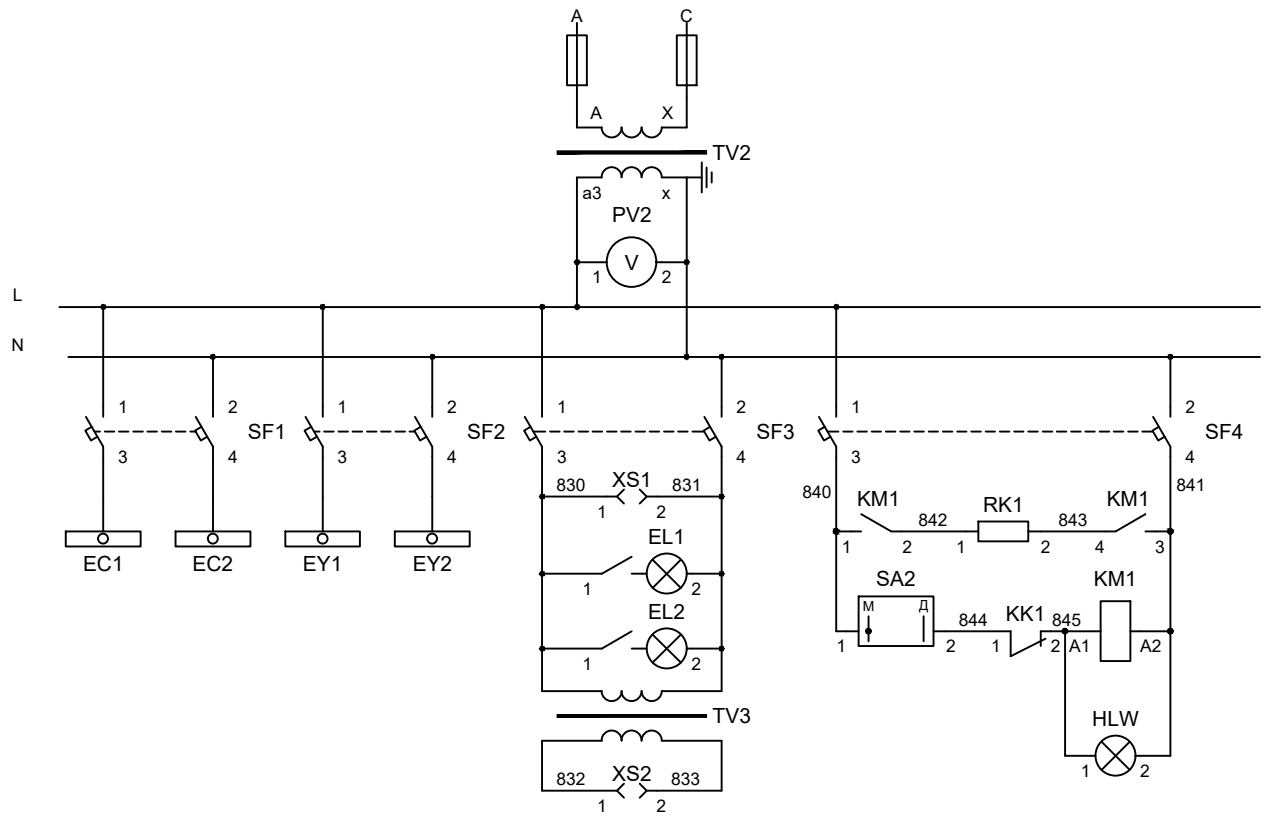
A C
A X
TV2
a3 x
PV2
V
1 2
L
N
1 2 SF1
3 4
1 2 SF2
3 4
1 2 SF3
3 4
1 2 SF4
3 4
EC1 EC2 EY1 EY2
830 XS1 831
1 2
EL1
1 2
EL2
1 2
TV3
832 XS2 833
1 2
840 841
KM1 842 RK1 843 KM1
1 2 1 2 4 3
SA2
М Д
844 KK1 845
1 2 1 2 A1 A2
KM1
HLW
1 2